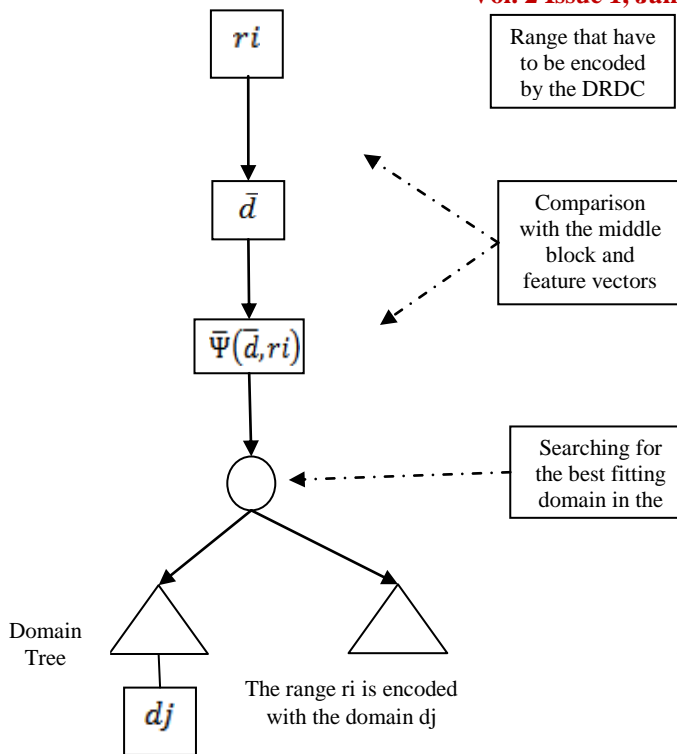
Vol. 2 Issue 1, Jan

$ri$

Range that have to be encoded by the DRDC

$\bar{d}$

Comparison with the middle block and feature vectors

$\bar{\Psi}(\bar{d}, ri)$

Searching for the best fitting domain in the

Domain Tree

$dj$

The range ri is encoded with the domain dj